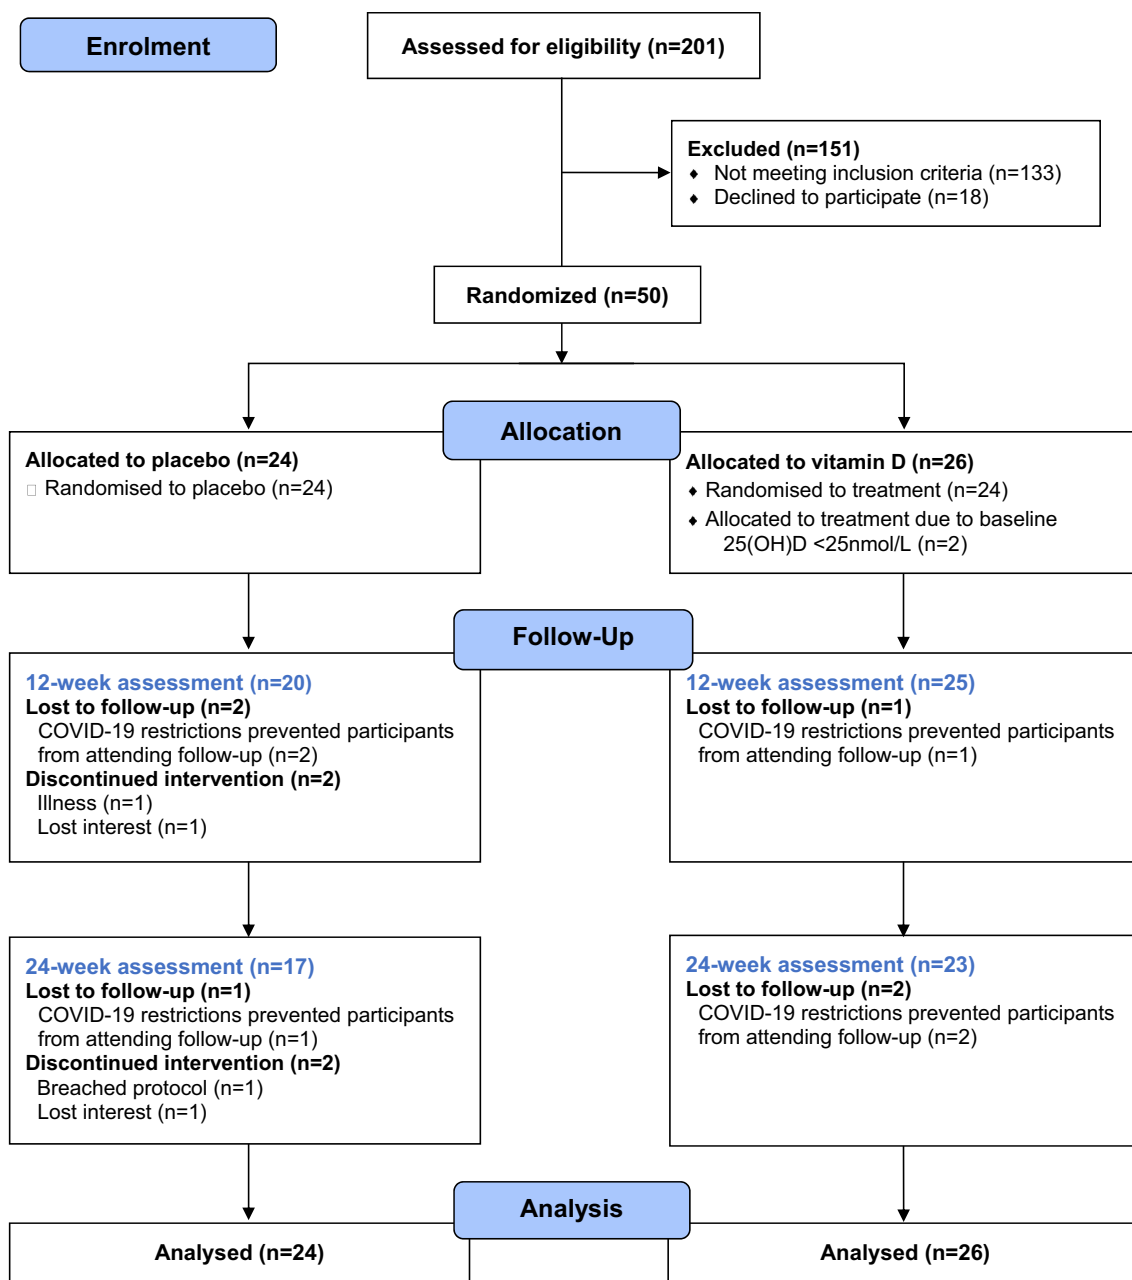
Enrolment

Assessed for eligibility (n=201)

Excluded (n=151)
♦ Not meeting inclusion criteria (n=133)
♦ Declined to participate (n=18)

Randomized (n=50)

Allocation

Allocated to placebo (n=24)
Randomised to placebo (n=24)

Allocated to vitamin D (n=26)
♦ Randomised to treatment (n=24)
♦ Allocated to treatment due to baseline 25(OH)D <25nmol/L (n=2)

Follow-Up

12-week assessment (n=20)
Lost to follow-up (n=2)
COVID-19 restrictions prevented participants from attending follow-up (n=2)
Discontinued intervention (n=2)
Illness (n=1)
Lost interest (n=1)

12-week assessment (n=25)
Lost to follow-up (n=1)
COVID-19 restrictions prevented participants from attending follow-up (n=1)

24-week assessment (n=17)
Lost to follow-up (n=1)
COVID-19 restrictions prevented participants from attending follow-up (n=1)
Discontinued intervention (n=2)
Breached protocol (n=1)
Lost interest (n=1)

24-week assessment (n=23)
Lost to follow-up (n=2)
COVID-19 restrictions prevented participants from attending follow-up (n=2)

Analysis

Analysed (n=24)

Analysed (n=26)